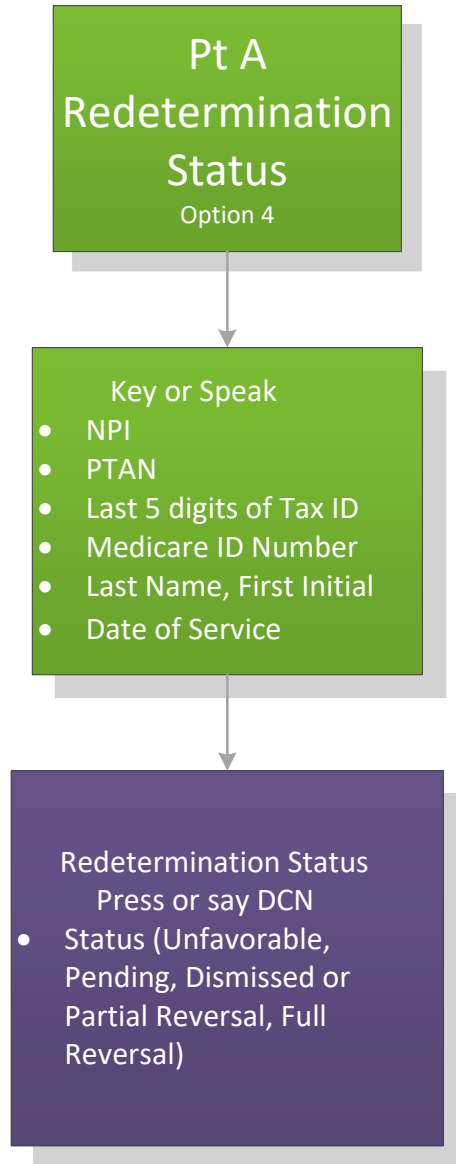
Pt A Redetermination Status
Option 4

Key or Speak
- NPI
- PTAN
- Last 5 digits of Tax ID
- Medicare ID Number
- Last Name, First Initial
- Date of Service

Redetermination Status
Press or say DCN
- Status (Unfavorable, Pending, Dismissed or Partial Reversal, Full Reversal)